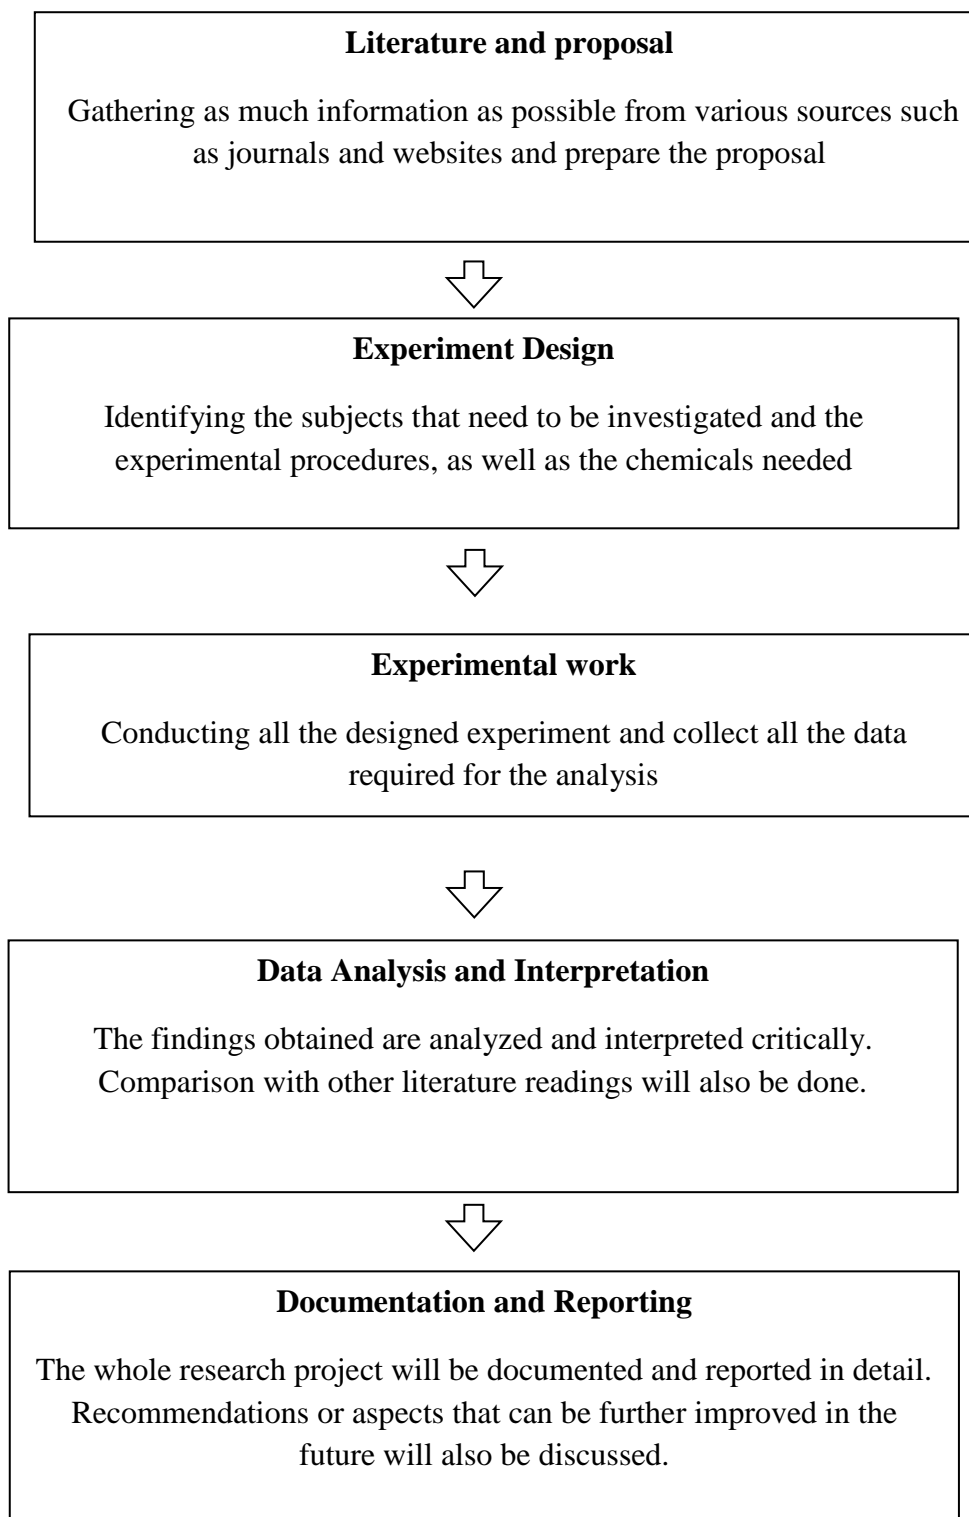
Literature and proposal

Gathering as much information as possible from various sources such as journals and websites and prepare the proposal

Experiment Design

Identifying the subjects that need to be investigated and the experimental procedures, as well as the chemicals needed

Experimental work

Conducting all the designed experiment and collect all the data required for the analysis

Data Analysis and Interpretation

The findings obtained are analyzed and interpreted critically. Comparison with other literature readings will also be done.

Documentation and Reporting

The whole research project will be documented and reported in detail. Recommendations or aspects that can be further improved in the future will also be discussed.